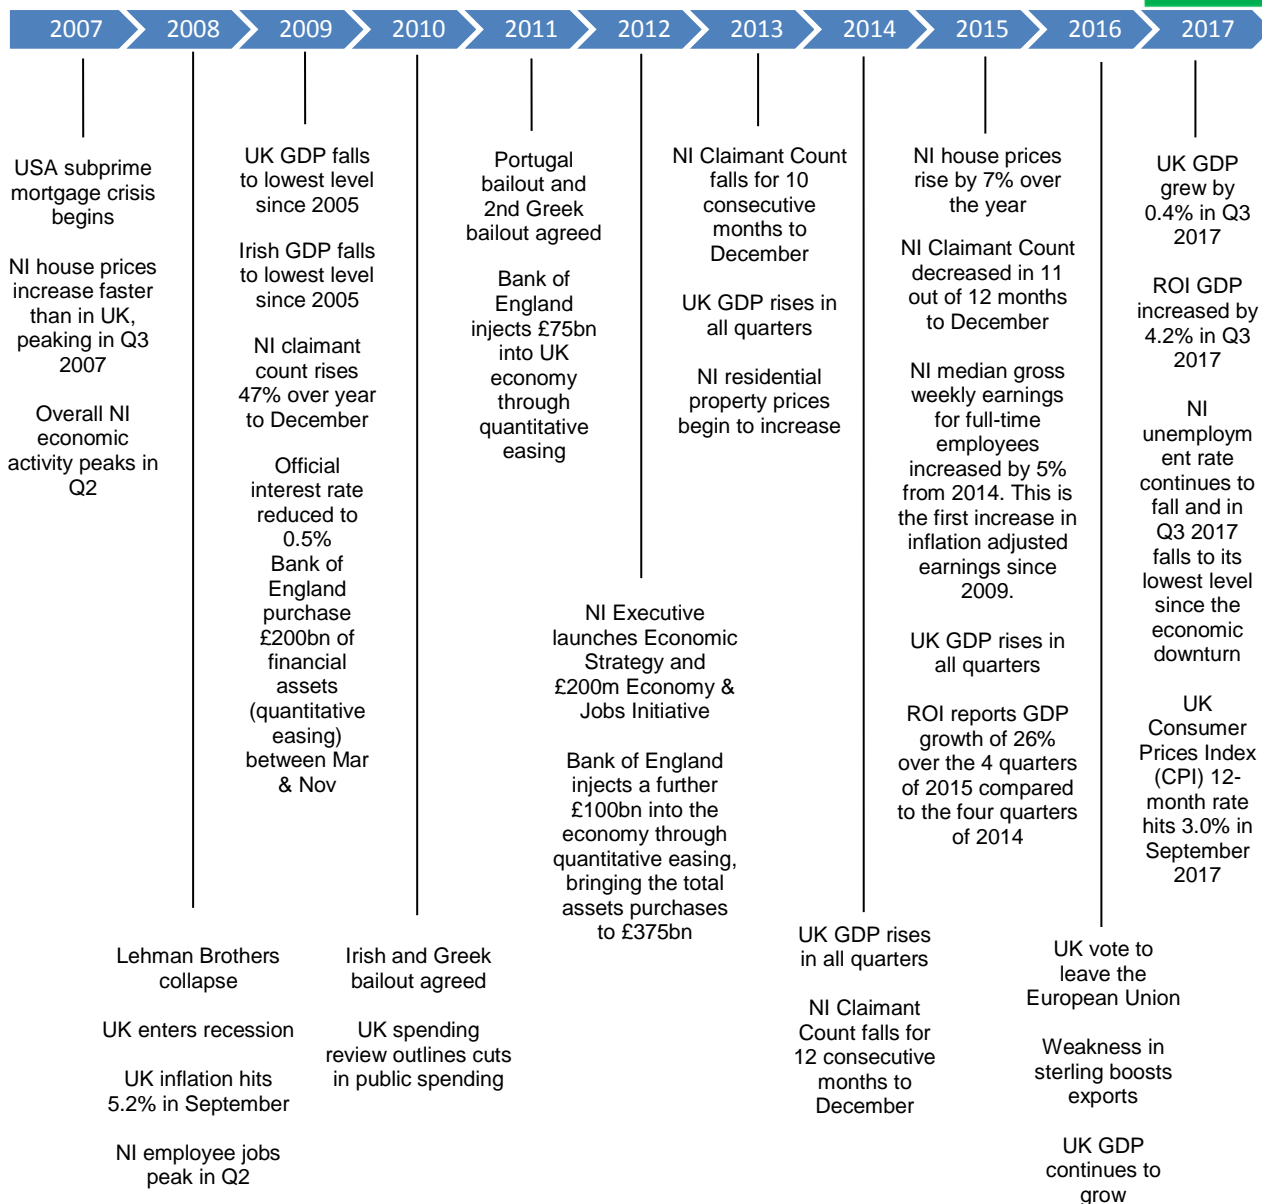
2007 2008 2009 2010 2011 2012 2013 2014 2015 2016 2017

USA subprime mortgage crisis begins

NI house prices increase faster than in UK, peaking in Q3 2007

Overall NI economic activity peaks in Q2

UK GDP falls to lowest level since 2005

Irish GDP falls to lowest level since 2005

NI claimant count rises 47% over year to December

Official interest rate reduced to 0.5%
Bank of England purchase £200bn of financial assets (quantitative easing) between Mar & Nov

Portugal bailout and 2nd Greek bailout agreed

Bank of England injects £75bn into UK economy through quantitative easing

NI Claimant Count falls for 10 consecutive months to December

UK GDP rises in all quarters

NI residential property prices begin to increase

NI house prices rise by 7% over the year

NI Claimant Count decreased in 11 out of 12 months to December

NI median gross weekly earnings for full-time employees increased by 5% from 2014. This is the first increase in inflation adjusted earnings since 2009.

UK GDP rises in all quarters

ROI reports GDP growth of 26% over the 4 quarters of 2015 compared to the four quarters of 2014

UK GDP grew by 0.4% in Q3 2017

ROI GDP increased by 4.2% in Q3 2017

NI unemployment rate continues to fall and in Q3 2017 falls to its lowest level since the economic downturn

UK Consumer Prices Index (CPI) 12-month rate hits 3.0% in September 2017

NI Executive launches Economic Strategy and £200m Economy & Jobs Initiative

Bank of England injects a further £100bn into the economy through quantitative easing, bringing the total assets purchases to £375bn

Lehman Brothers collapse

UK enters recession

UK inflation hits 5.2% in September

NI employee jobs peak in Q2

Irish and Greek bailout agreed

UK spending review outlines cuts in public spending

UK GDP rises in all quarters

NI Claimant Count falls for 12 consecutive months to December

UK vote to leave the European Union

Weakness in sterling boosts exports

UK GDP continues to grow